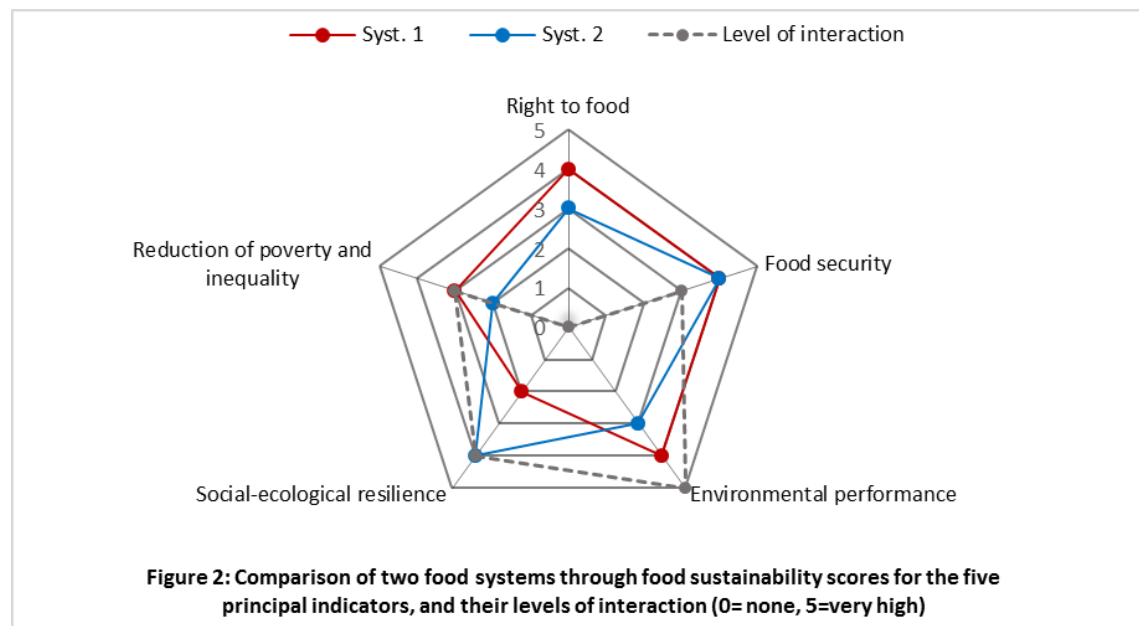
Syst. 1
Syst. 2
Level of interaction

Right to food
5
4
3
2
1
0
Food security
Environmental performance
Social-ecological resilience
Reduction of poverty and inequality

Figure 2: Comparison of two food systems through food sustainability scores for the five principal indicators, and their levels of interaction (0= none, 5=very high)